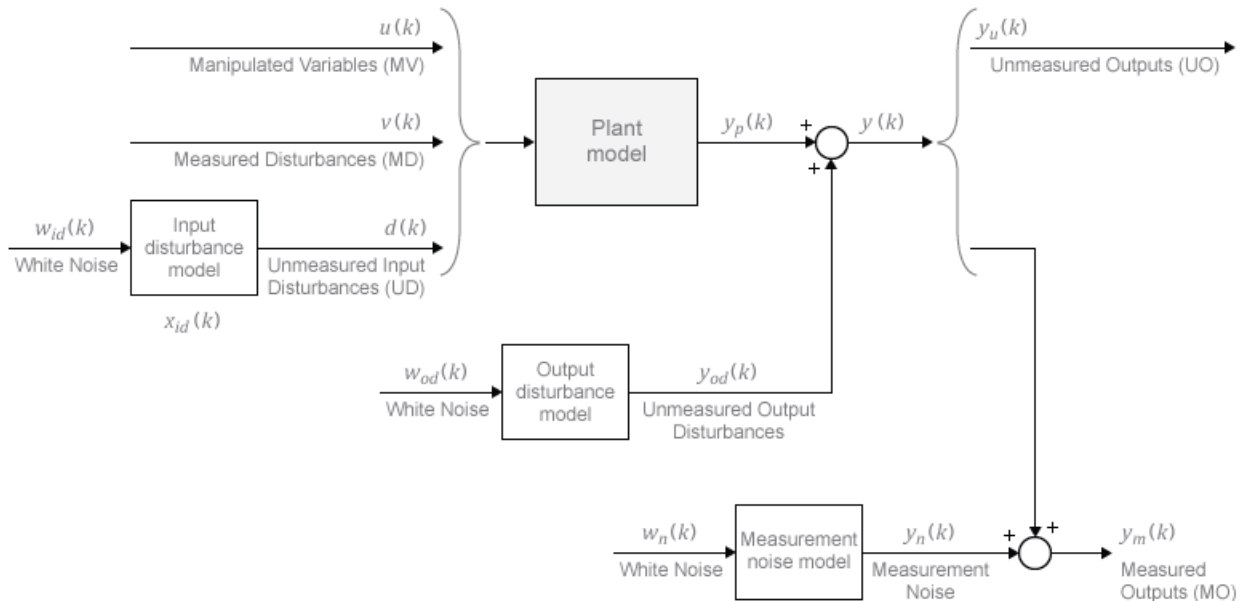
$u(k)$
Manipulated Variables (MV)

$v(k)$
Measured Disturbances (MD)

$w_{id}(k)$
White Noise

Input disturbance model

$x_{id}(k)$

$d(k)$
Unmeasured Input Disturbances (UD)

Plant model

$y_p(k)$

+
+

$y(k)$

$y_u(k)$
Unmeasured Outputs (UO)

$w_{od}(k)$
White Noise

Output disturbance model

$y_{od}(k)$
Unmeasured Output Disturbances

$w_n(k)$
White Noise

Measurement noise model

$y_n(k)$
Measurement Noise

+
+

$y_m(k)$
Measured Outputs (MO)